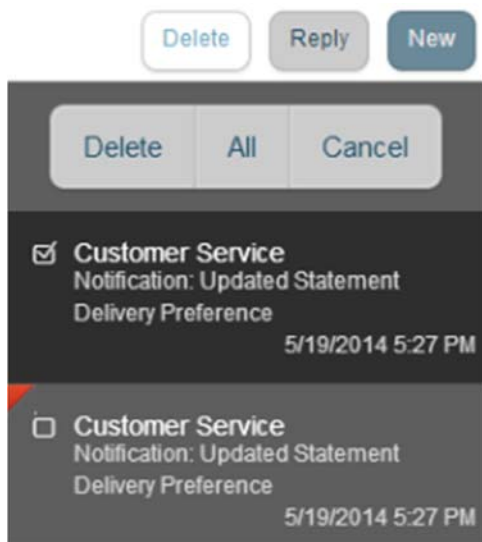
Delete Reply New

Delete All Cancel

☑ Customer Service
Notification: Updated Statement Delivery Preference
5/19/2014 5:27 PM

☐ Customer Service
Notification: Updated Statement Delivery Preference
5/19/2014 5:27 PM